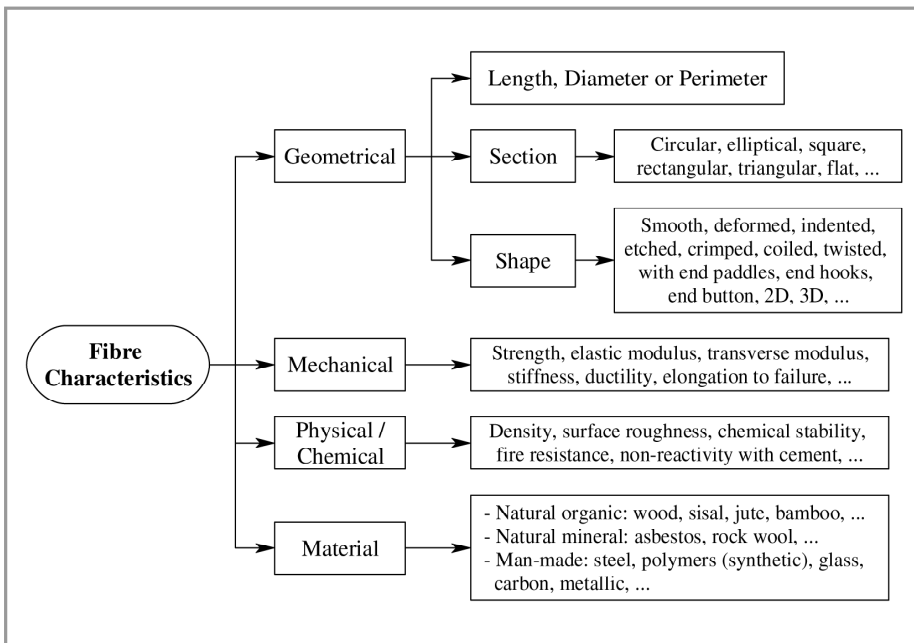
Fibre Characteristics

Geometrical

Length, Diameter or Perimeter

Section

Circular, elliptical, square, rectangular, triangular, flat, ...

Shape

Smooth, deformed, indented, etched, crimped, coiled, twisted, with end paddles, end hooks, end button, 2D, 3D, ...

Mechanical

Strength, elastic modulus, transverse modulus, stiffness, ductility, elongation to failure, ...

Physical / Chemical

Density, surface roughness, chemical stability, fire resistance, non-reactivity with cement, ...

Material

- Natural organic: wood, sisal, jute, bamboo, ...
- Natural mineral: asbestos, rock wool, ...
- Man-made: steel, polymers (synthetic), glass, carbon, metallic, ...